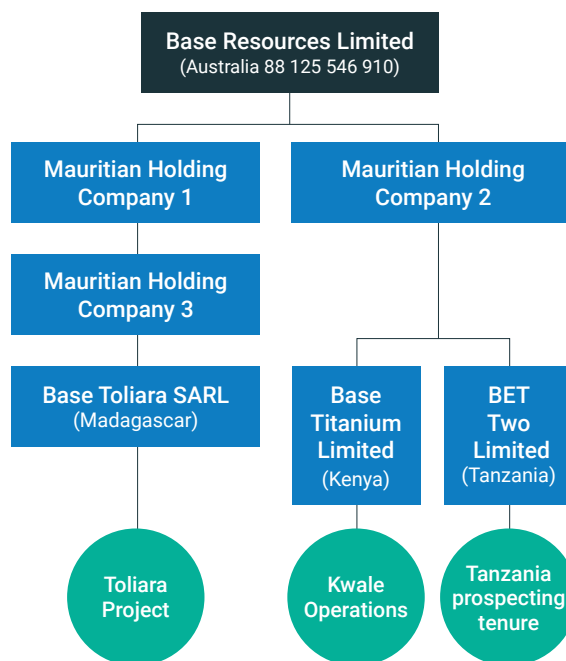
Base Resources Limited
(Australia 88 125 546 910)

Mauritian Holding Company 1

Mauritian Holding Company 2

Mauritian Holding Company 3

Base Toliara SARL
(Madagascar)

Base Titanium Limited
(Kenya)

BET Two Limited
(Tanzania)

Toliara Project

Kwale Operations

Tanzania prospecting tenure